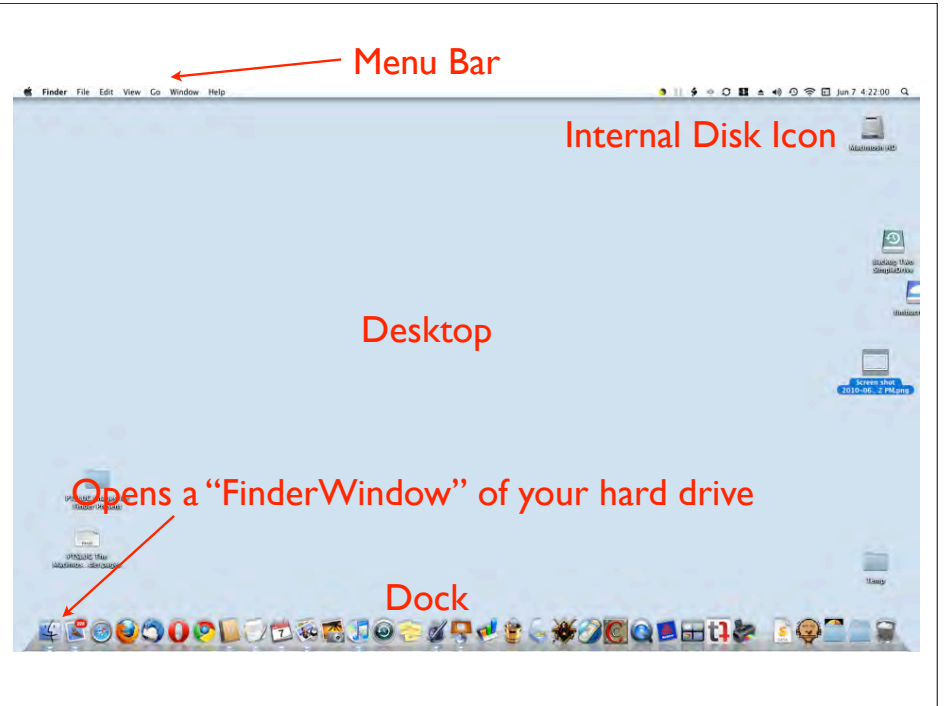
Menu Bar

Finder File Edit View Go Window Help

Jun 7 4:22:00

Internal Disk Icon

Macintosh HD

Backup Two SimpleDrive

Desktop

Screen shot 2010-06...2 PM.png

Opens a "FinderWindow" of your hard drive

Temp

Dock